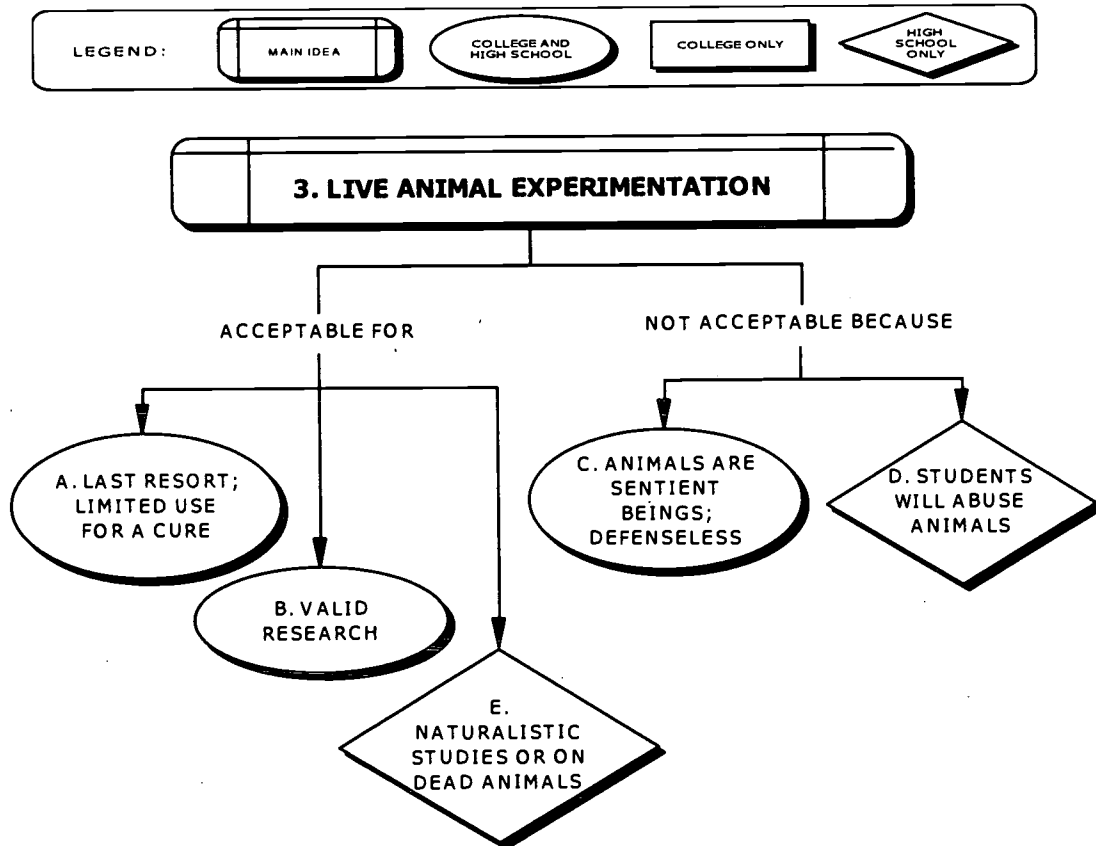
LEGEND: MAIN IDEA COLLEGE AND HIGH SCHOOL COLLEGE ONLY HIGH SCHOOL ONLY

3. LIVE ANIMAL EXPERIMENTATION

ACCEPTABLE FOR

NOT ACCEPTABLE BECAUSE

A. LAST RESORT; LIMITED USE FOR A CURE

B. VALID RESEARCH

E. NATURALISTIC STUDIES OR ON DEAD ANIMALS

C. ANIMALS ARE SENTIENT BEINGS; DEFENSELESS

D. STUDENTS WILL ABUSE ANIMALS